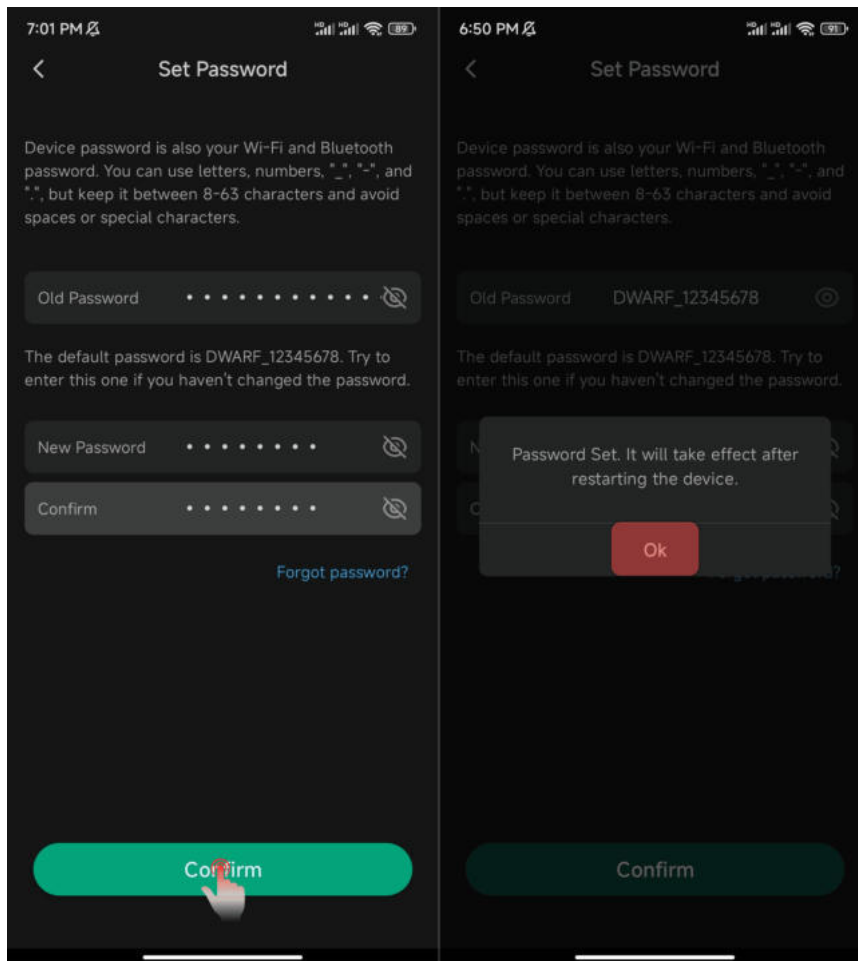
7:01 PM

89

Set Password

Device password is also your Wi-Fi and Bluetooth password. You can use letters, numbers, "_", "-", and ".", but keep it between 8-63 characters and avoid spaces or special characters.

Old Password ••••••••••••

The default password is DWARF_12345678. Try to enter this one if you haven't changed the password.

New Password ••••••••

Confirm ••••••••

Forgot password?

Confirm

6:50 PM

91

Set Password

Device password is also your Wi-Fi and Bluetooth password. You can use letters, numbers, "_", "-", and ".", but keep it between 8-63 characters and avoid spaces or special characters.

Old Password DWARF_12345678

The default password is DWARF_12345678. Try to enter this one if you haven't changed the password.

Password Set. It will take effect after restarting the device.

Ok

Confirm